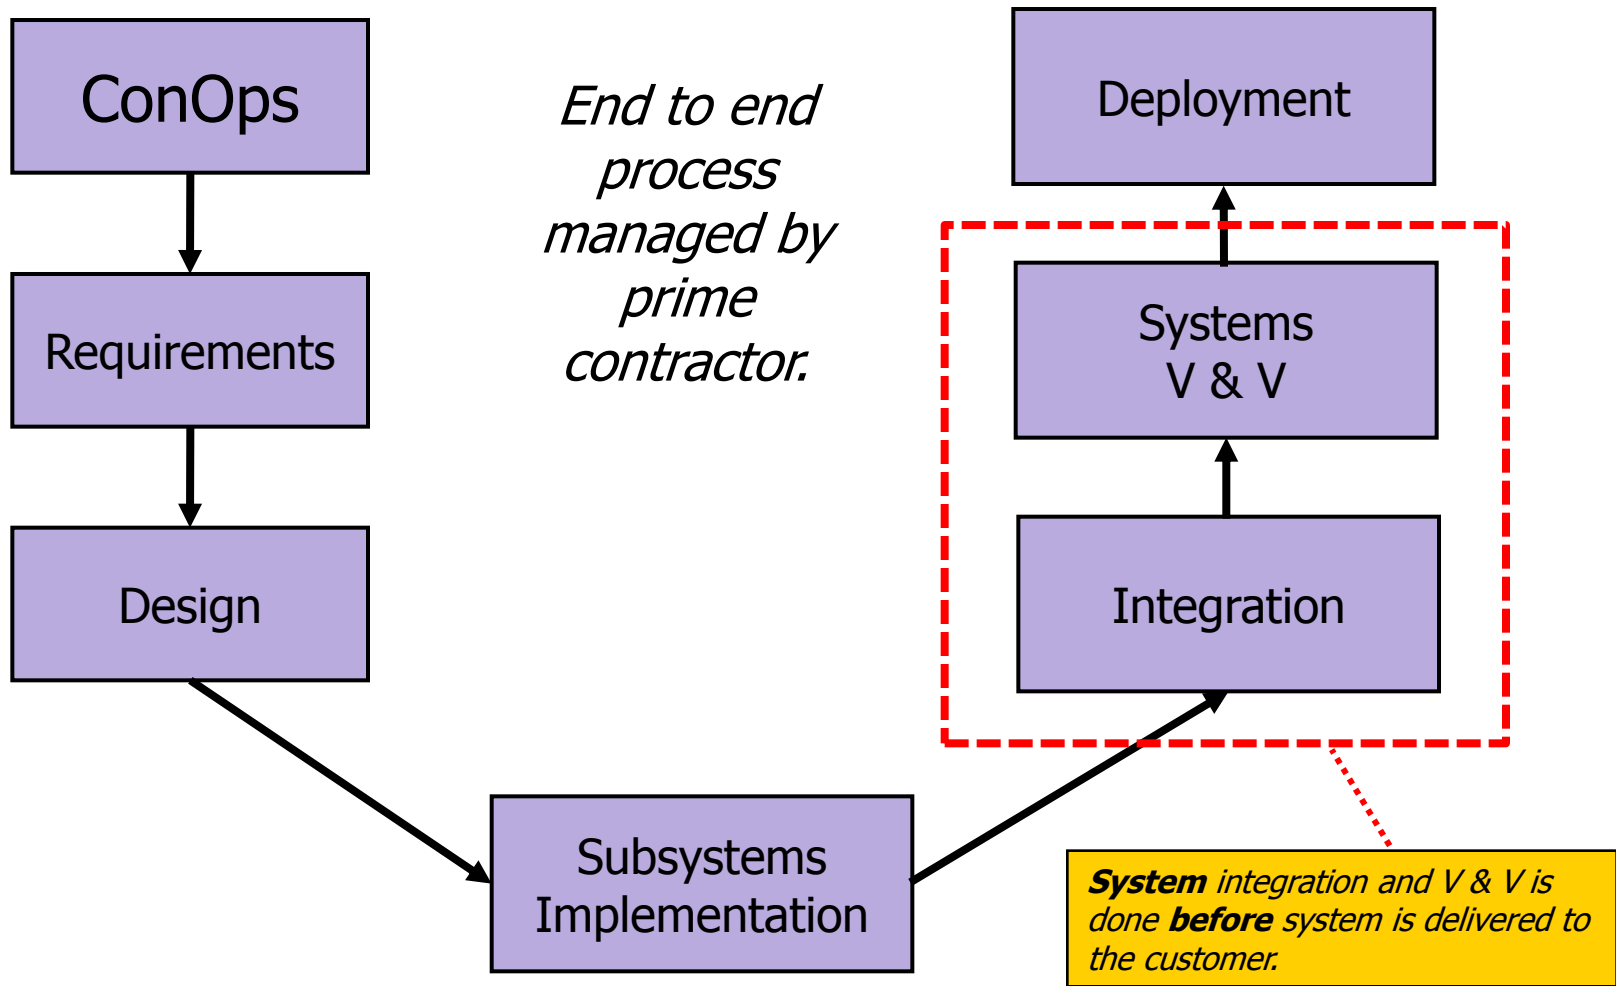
ConOps

End to end process managed by prime contractor.

Deployment

Requirements

Systems V & V

Design

Integration

Subsystems Implementation

**System** integration and V & V is done **before** system is delivered to the customer.